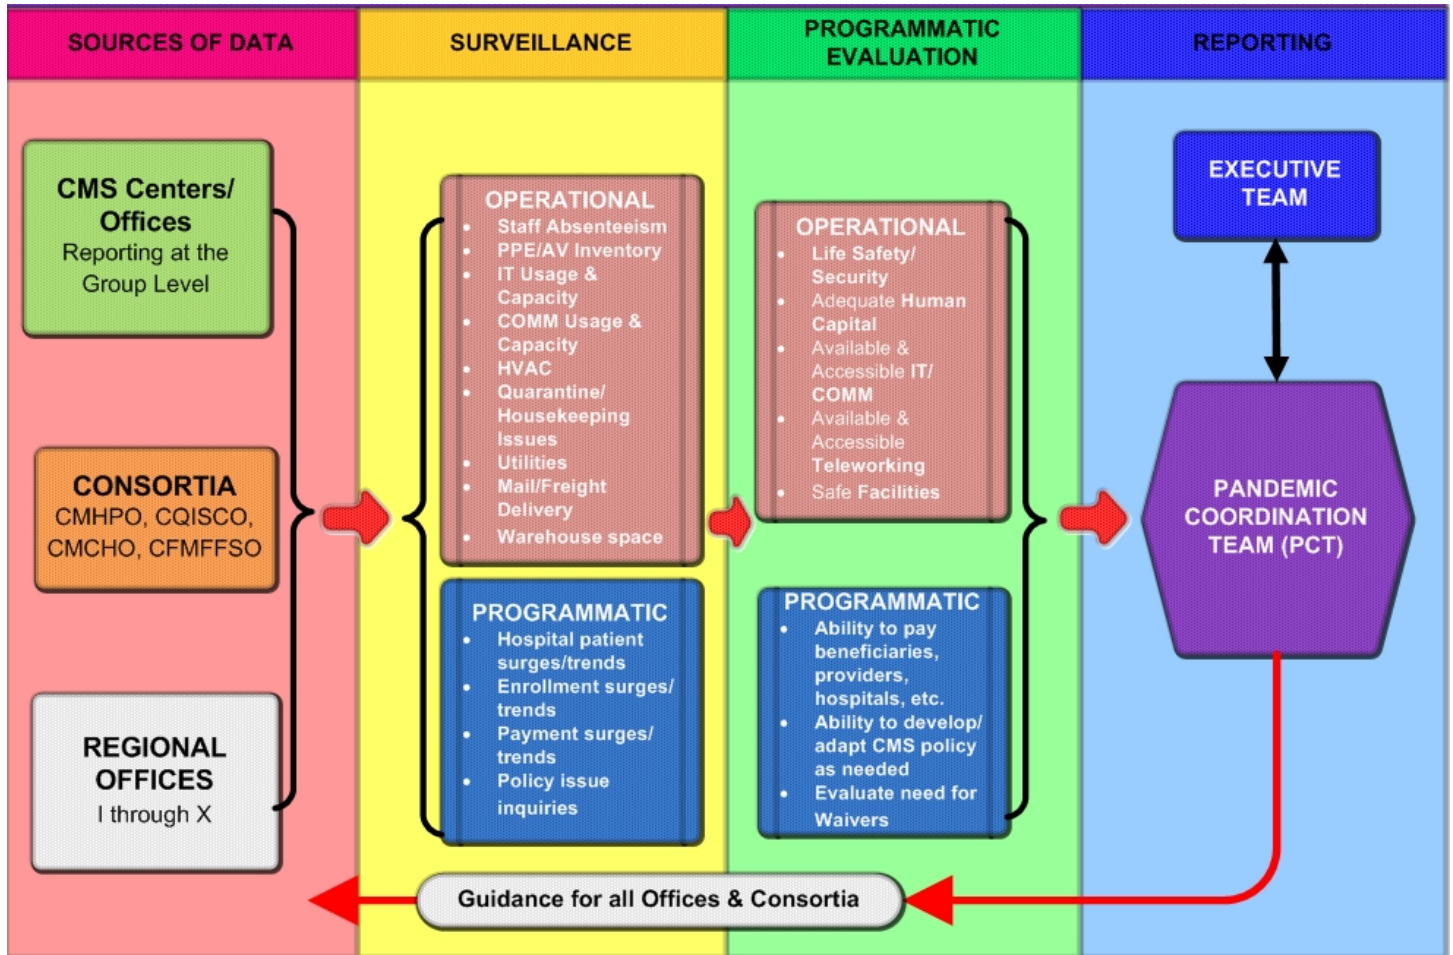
SOURCES OF DATA

SURVEILLANCE

PROGRAMMATIC EVALUATION

REPORTING

CMS Centers/ Offices
Reporting at the Group Level

CONSORTIA
CMHPO, CQISCO, CMCHO, CFMFFSO

REGIONAL OFFICES
I through X

OPERATIONAL
- Staff Absenteeism
- PPE/AV Inventory
- IT Usage & Capacity
- COMM Usage & Capacity
- HVAC
- Quarantine/ Housekeeping Issues
- Utilities
- Mail/Freight Delivery
- Warehouse space

PROGRAMMATIC
- Hospital patient surges/trends
- Enrollment surges/ trends
- Payment surges/ trends
- Policy issue inquiries

OPERATIONAL
- Life Safety/ Security
- Adequate Human Capital
- Available & Accessible IT/ COMM
- Available & Accessible Teleworking
- Safe Facilities

PROGRAMMATIC
- Ability to pay beneficiaries, providers, hospitals, etc.
- Ability to develop/ adapt CMS policy as needed
- Evaluate need for Waivers

EXECUTIVE TEAM

PANDEMIC COORDINATION TEAM (PCT)

Guidance for all Offices & Consortia